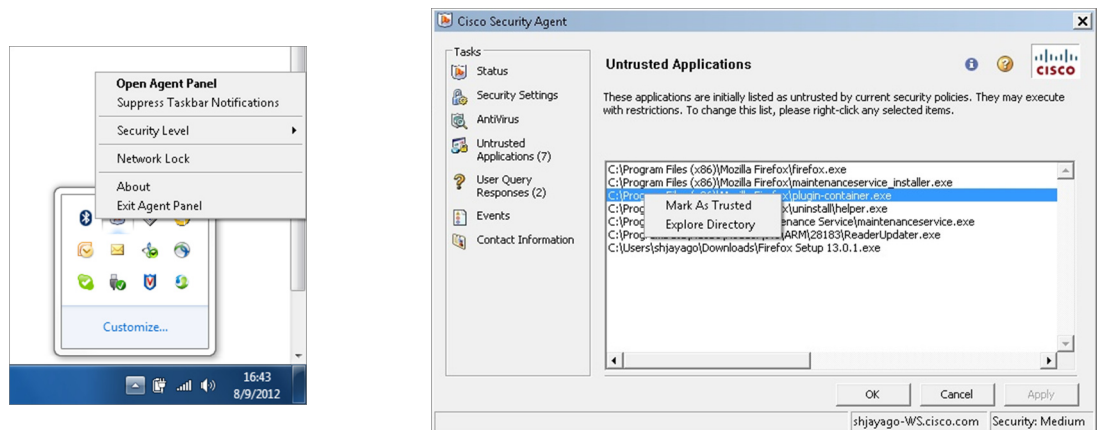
Open Agent Panel
Suppress Taskbar Notifications
Security Level
Network Lock
About
Exit Agent Panel

Customize...

16:43
8/9/2012

Cisco Security Agent

Tasks
Status
Security Settings
AntiVirus
Untrusted Applications (7)
User Query Responses (2)
Events
Contact Information

Untrusted Applications

CISCO

These applications are initially listed as untrusted by current security policies. They may execute with restrictions. To change this list, please right-click any selected items.

C:\Program Files (x86)\Mozilla Firefox\firefox.exe
C:\Program Files (x86)\Mozilla Firefox\maintenanceservice_installer.exe
C:\Program Files (x86)\Mozilla Firefox\plugin-container.exe
C:\Prog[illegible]x\uninstall\helper.exe
C:\Prog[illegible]enance Service\maintenanceservice.exe
C:\Prog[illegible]ARM\28183\ReaderUpdater.exe
C:\Users\shjayago\Downloads\Firefox Setup 13.0.1.exe

Mark As Trusted
Explore Directory

OK
Cancel
Apply

shjayago-WS.cisco.com
Security: Medium